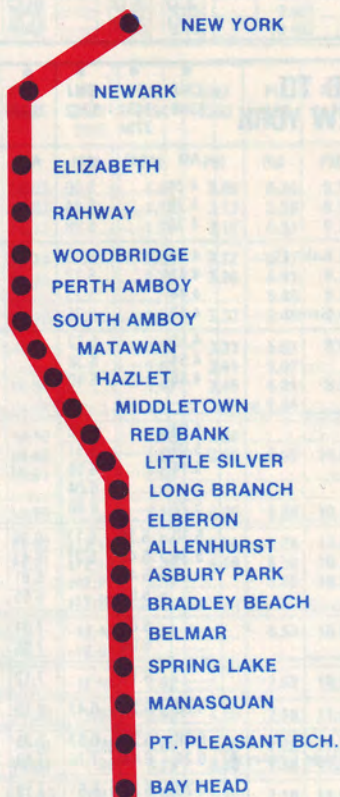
NEW YORK
NEWARK
ELIZABETH
RAHWAY
WOODBRIDGE
PERTH AMBOY
SOUTH AMBOY
MATAWAN
HAZLET
MIDDLETOWN
RED BANK
LITTLE SILVER
LONG BRANCH
ELBERON
ALLENHURST
ASBURY PARK
BRADLEY BEACH
BELMAR
SPRING LAKE
MANASQUAN
PT. PLEASANT BCH.
BAY HEAD